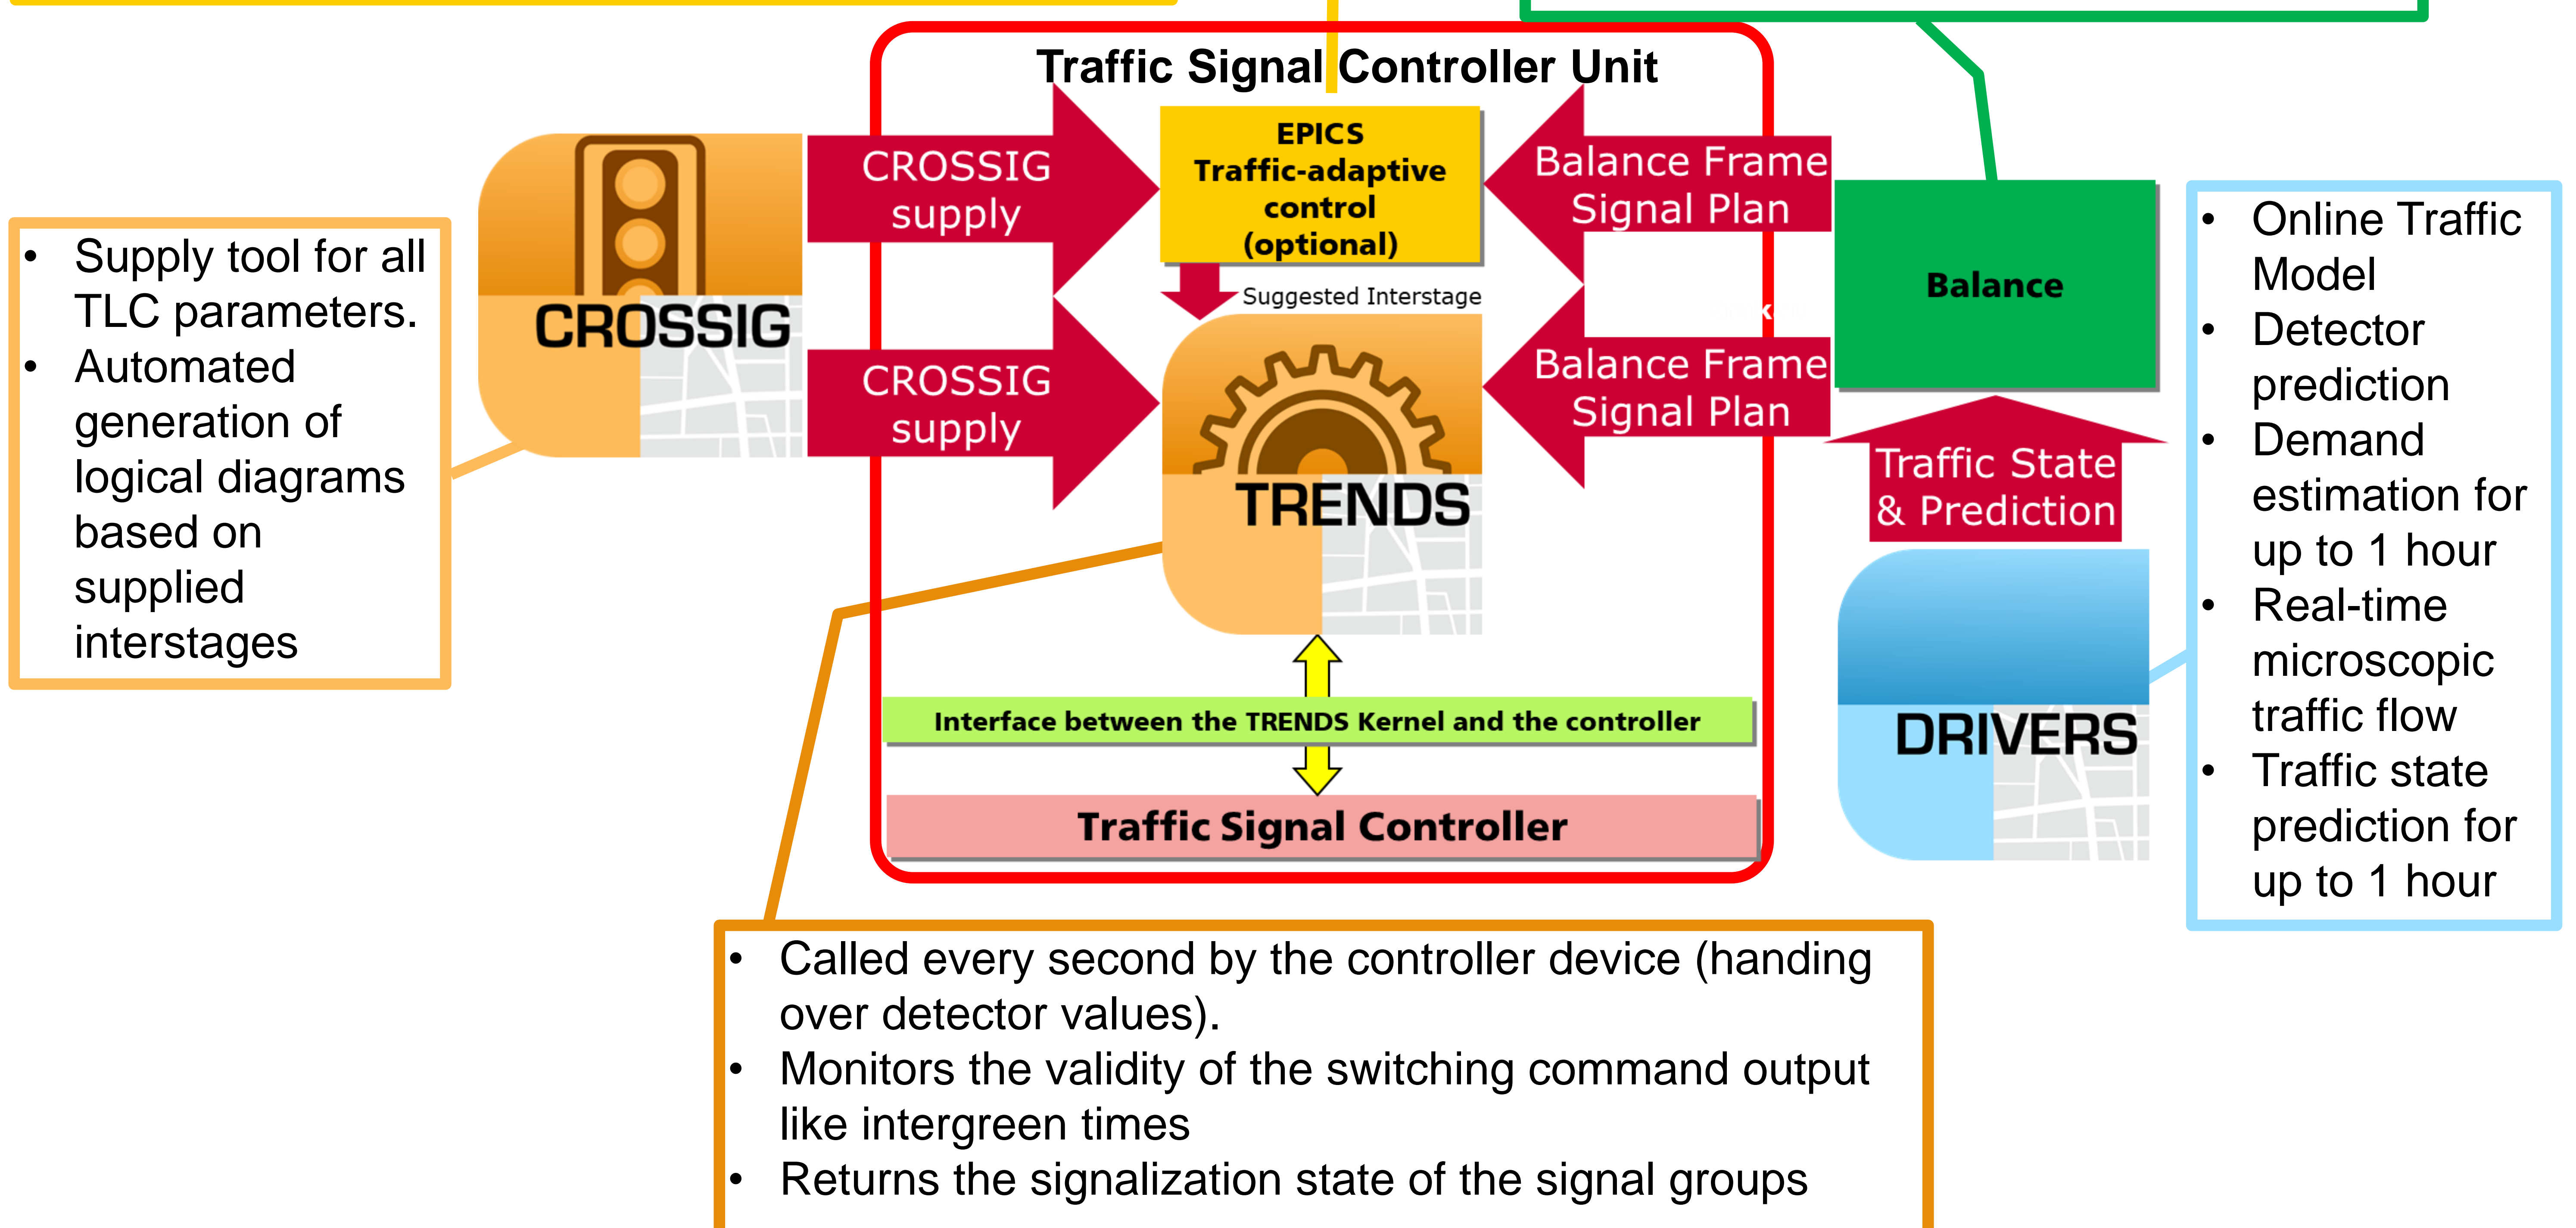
Traffic Signal Controller Unit

- Supply tool for all TLC parameters.
- Automated generation of logical diagrams based on supplied interstages

CROSSIG

CROSSIG supply

EPICS Traffic-adaptive control (optional)

Balance Frame Signal Plan

Balance

Suggested Interstage

CROSSIG supply

TRENDS

Balance Frame Signal Plan

Traffic State & Prediction

- Online Traffic Model
- Detector prediction
- Demand estimation for up to 1 hour
- Real-time microscopic traffic flow
- Traffic state prediction for up to 1 hour

DRIVERS

Interface between the TRENDS Kernel and the controller

Traffic Signal Controller

- Called every second by the controller device (handing over detector values).
- Monitors the validity of the switching command output like intergreen times
- Returns the signalization state of the signal groups